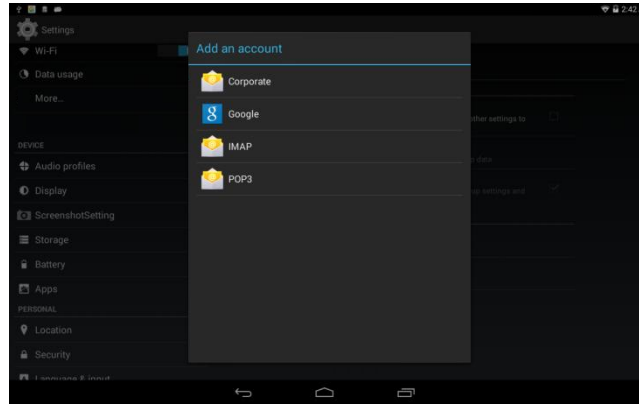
2:42

Settings

Wi-Fi

Data usage

More...

DEVICE

Audio profiles

Display

ScreenshotSetting

Storage

Battery

Apps

PERSONAL

Location

Security

Language & input

other settings to

p data

up settings and

Add an account

Corporate

Google

IMAP

POP3